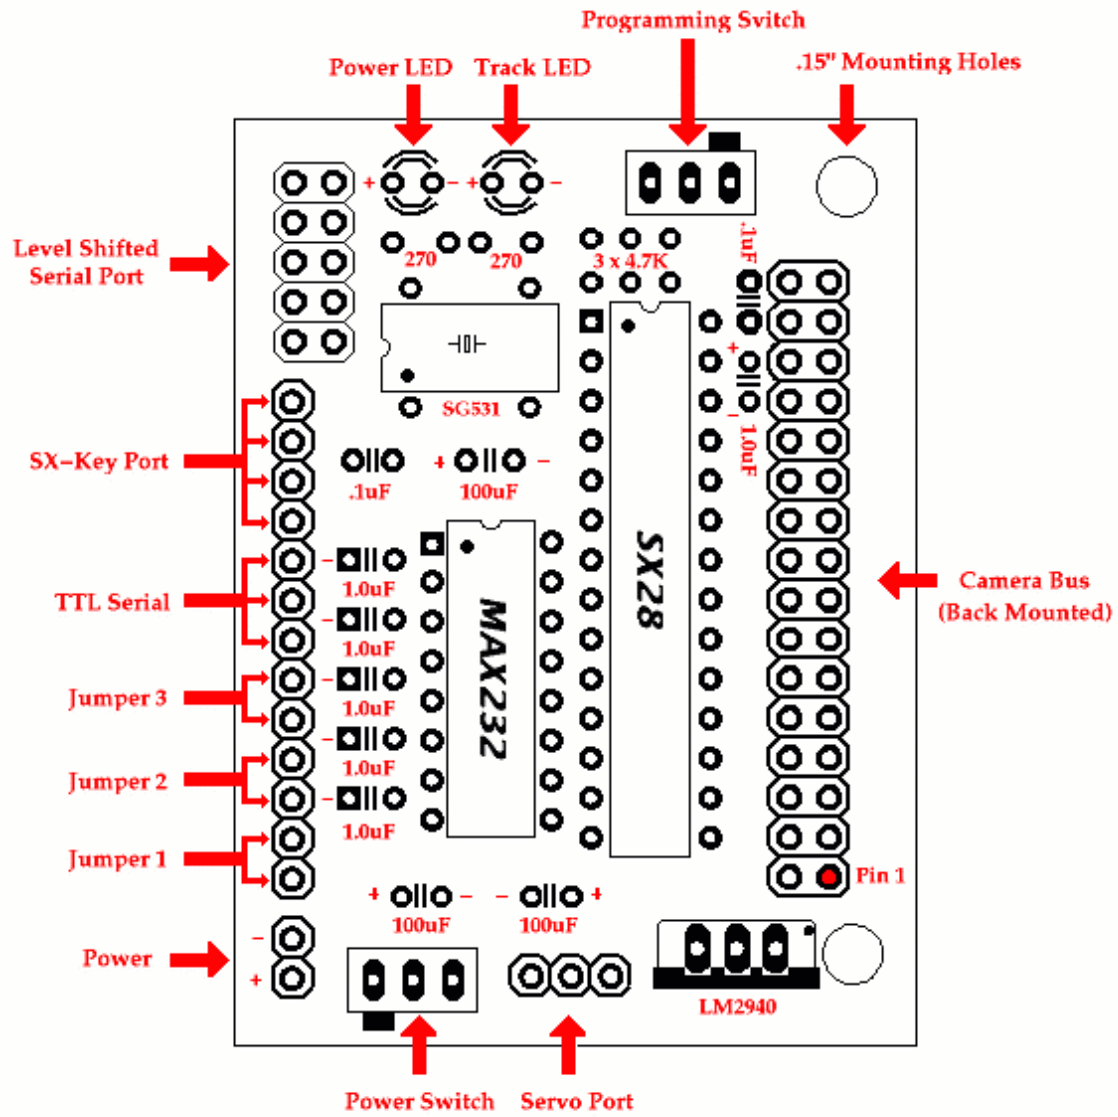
Programming Svitch

Power LED

Track LED

.15" Mounting Holes

Level Shifted Serial Port

+ - + -

270 270

3 x 4.7K

.1uF

SG531

+

-

1.0uF

SX-Key Port

.1uF

+ 100uF -

SX28

MAX232

TTL Serial

- 1.0uF

- 1.0uF

Camera Bus (Back Mounted)

Jumper 3

- 1.0uF

- 1.0uF

Jumper 2

- 1.0uF

Jumper 1

Pin 1

+ 100uF -

- 100uF +

Power

-

+

LM2940

Power Switch

Servo Port